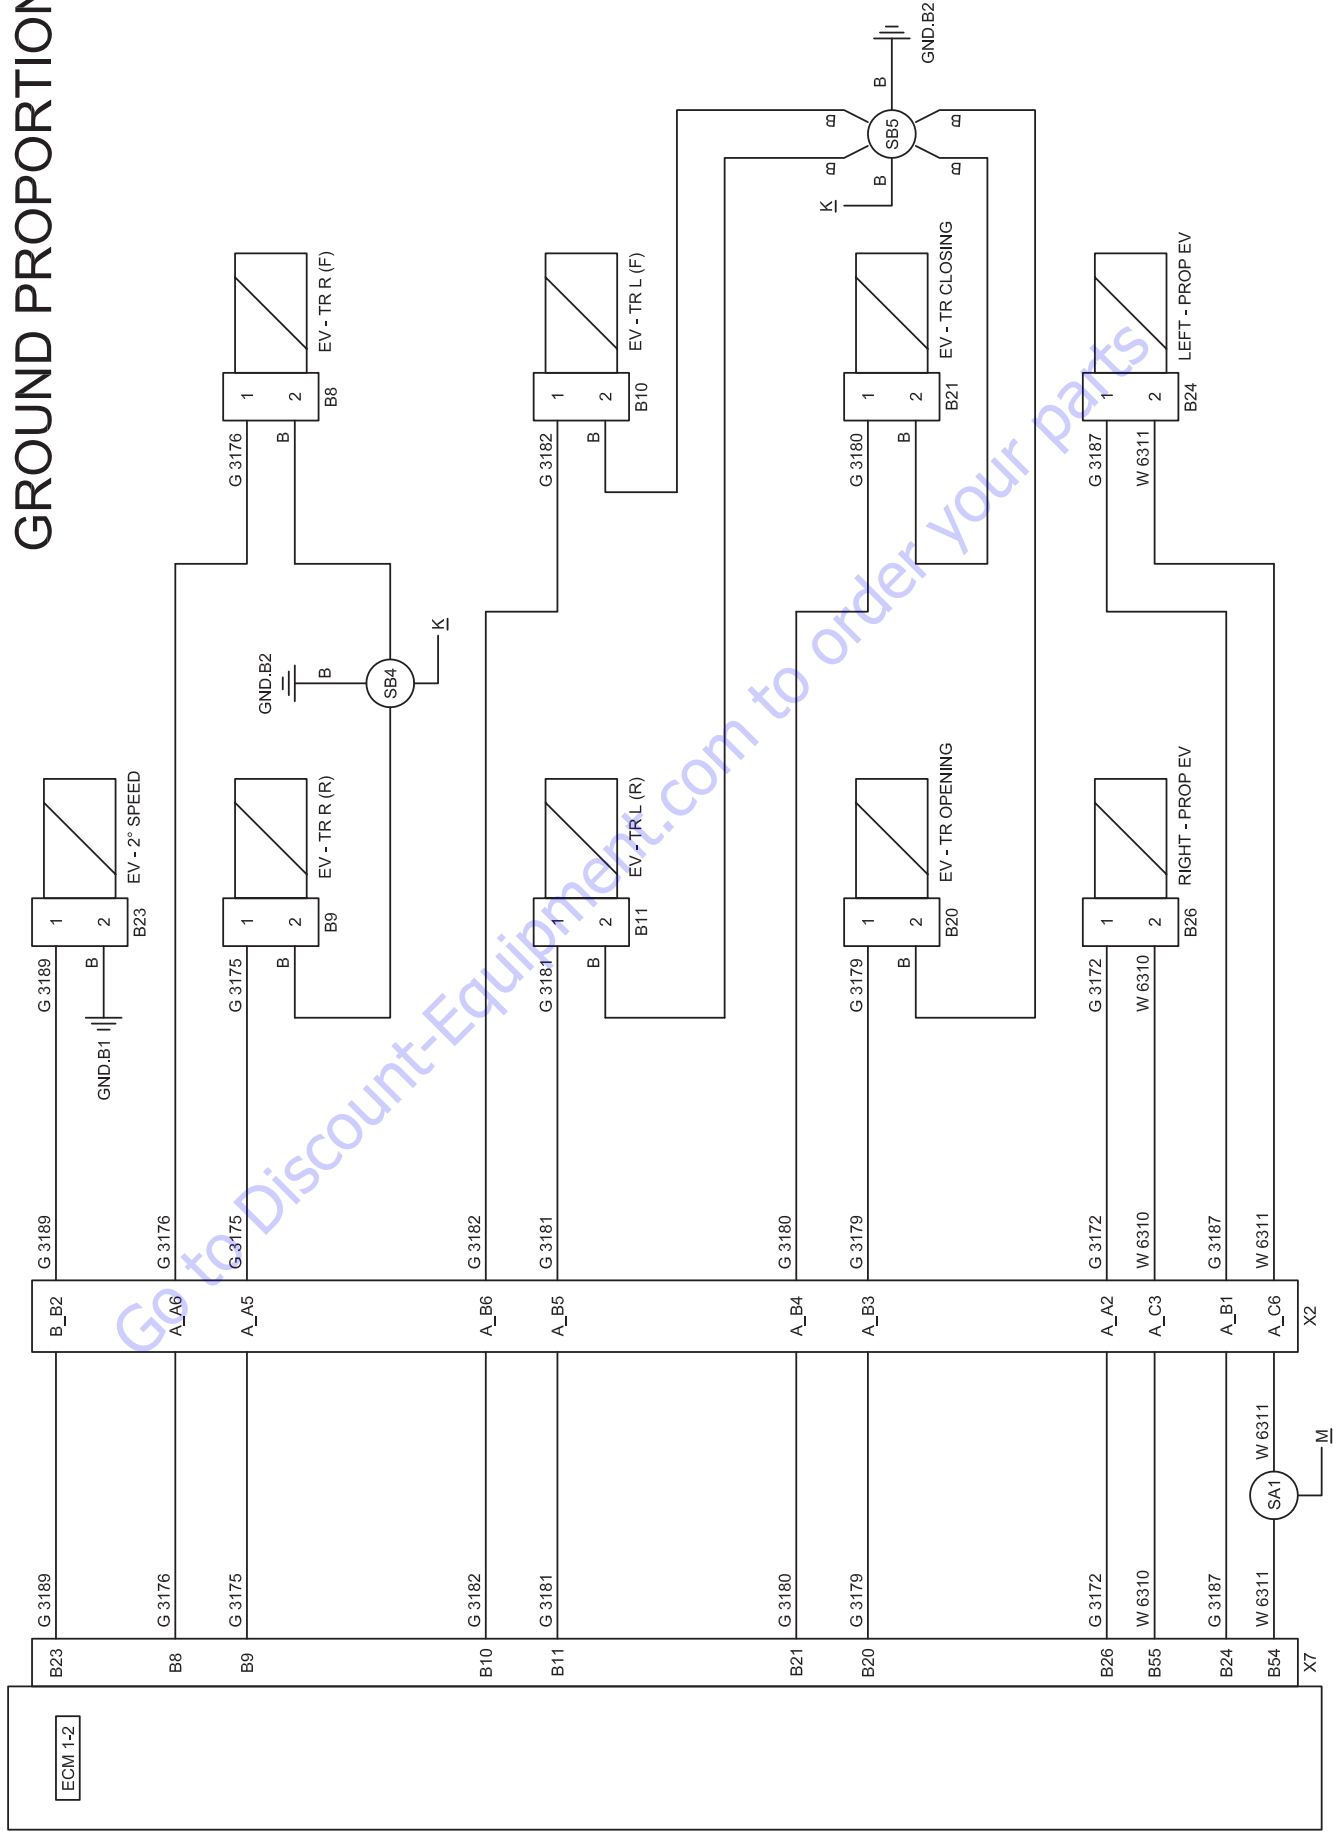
GROUND PROPORTION

GND.B2
B
SB5
B B B B B
K

EV - TR R (F)
1 2
B8
G 3176
B

EV - TR L (F)
1 2
B10
G 3182
B

EV - TR CLOSING
1 2
B21
G 3180
B

LEFT - PROP EV
1 2
B24
G 3187
W 6311

GND.B2
B
SB4
K

EV - 2° SPEED
1 2
B23
G 3189
B
GND.B1

EV - TR R (R)
1 2
B9
G 3175
B

EV - TR L (R)
1 2
B11
G 3181
B

EV - TR OPENING
1 2
B20
G 3179
B

RIGHT - PROP EV
1 2
B26
G 3172
W 6310

G 3189 G 3176 G 3175 G 3182 G 3181 G 3180 G 3179 G 3172 W 6310 G 3187 W 6311

B_B2 A_A6 A_A5 A_B6 A_B5 A_B4 A_B3 A_A2 A_C3 A_B1 A_C6 X2

W 6311
SA1
M

G 3189 G 3176 G 3175 G 3182 G 3181 G 3180 G 3179 G 3172 W 6310 G 3187 W 6311

B23 B8 B9 B10 B11 B21 B20 B26 B55 B24 B54 X7

ECM 1-2

Go to Discount-Equipment.com to order your parts